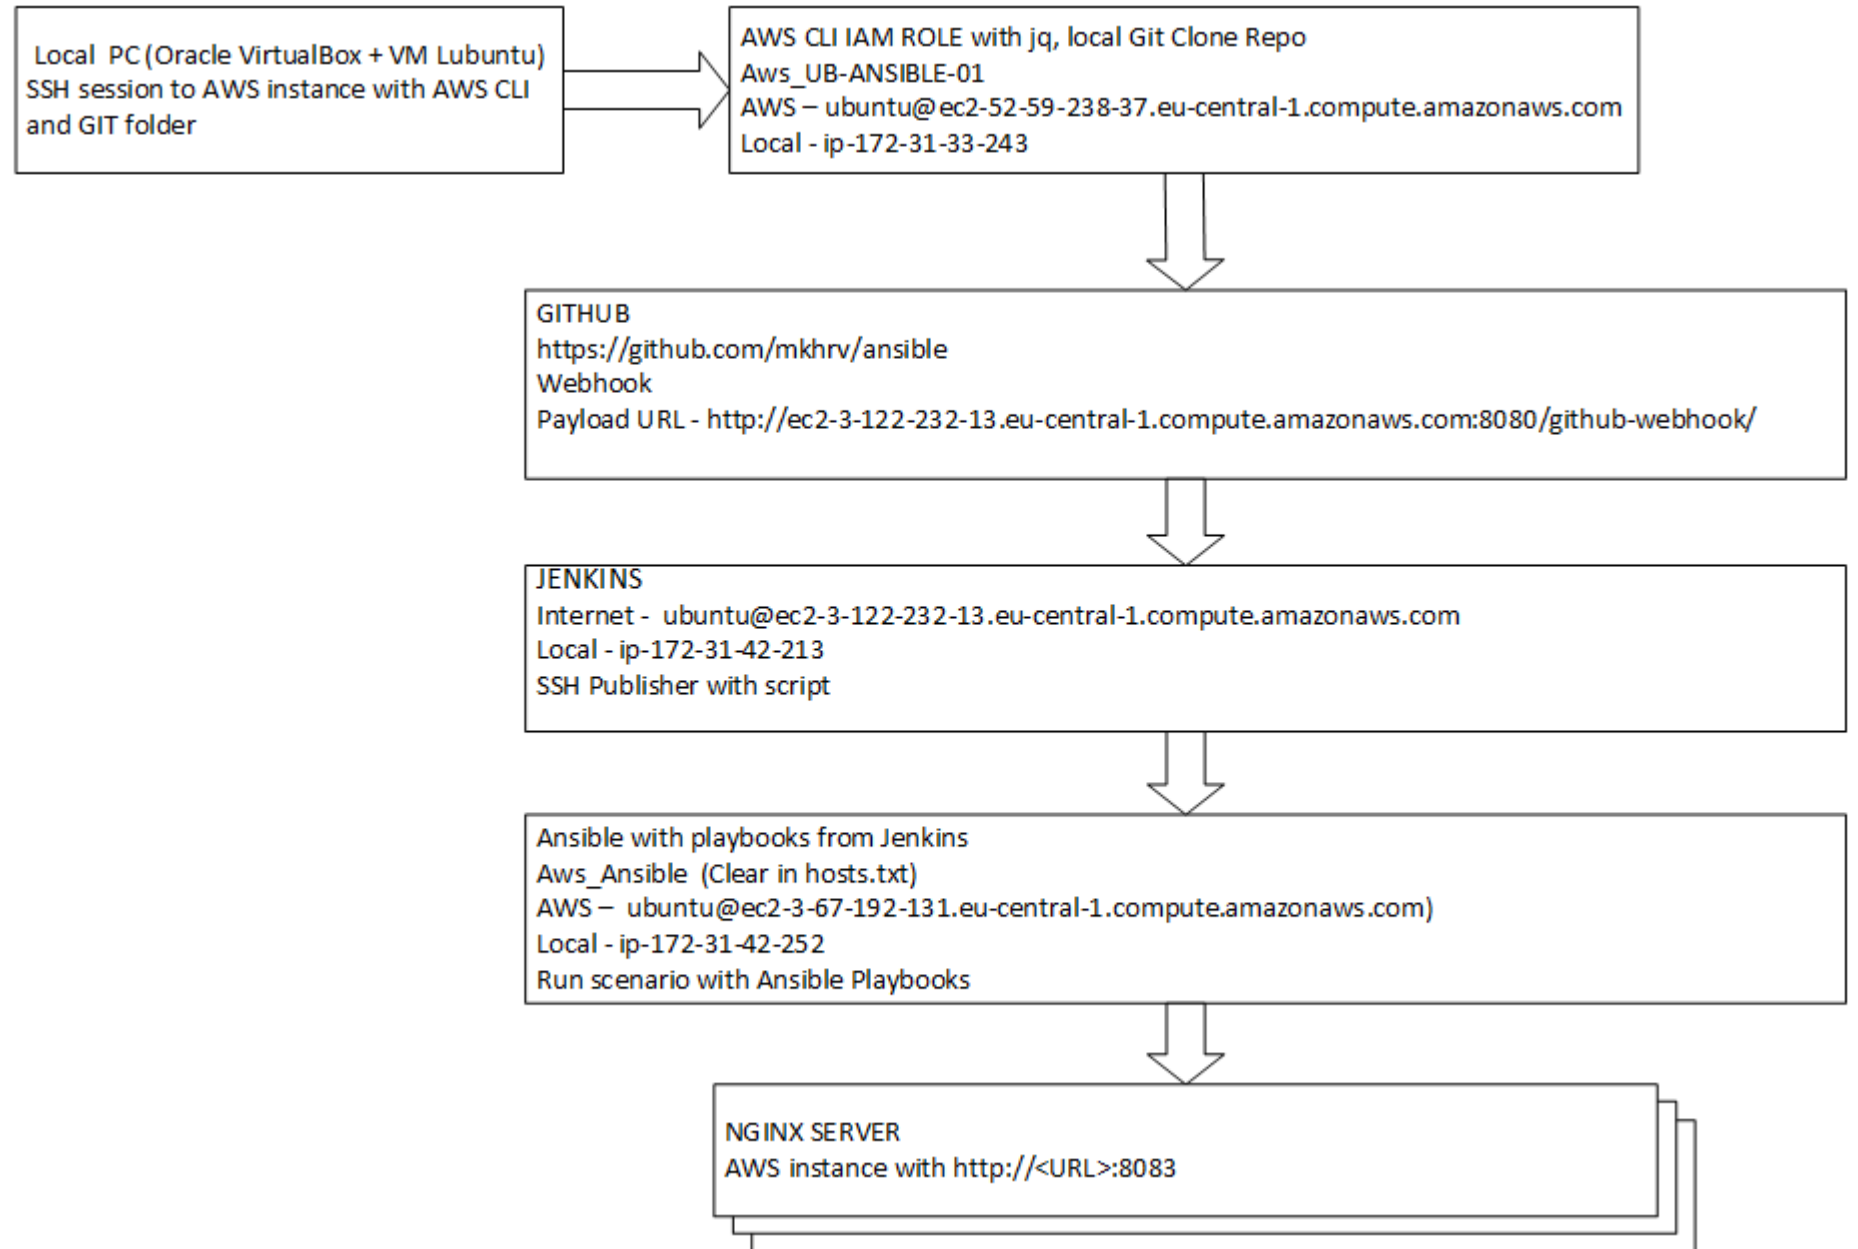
Local PC (Oracle VirtualBox + VM Lubuntu) SSH session to AWS instance with AWS CLI and GIT folder

AWS CLI IAM ROLE with jq, local Git Clone Repo
Aws_UB-ANSIBLE-01
AWS – ubuntu@ec2-52-59-238-37.eu-central-1.compute.amazonaws.com
Local - ip-172-31-33-243

GITHUB
https://github.com/mkhrv/ansible
Webhook
Payload URL - http://ec2-3-122-232-13.eu-central-1.compute.amazonaws.com:8080/github-webhook/

JENKINS
Internet - ubuntu@ec2-3-122-232-13.eu-central-1.compute.amazonaws.com
Local - ip-172-31-42-213
SSH Publisher with script

Ansible with playbooks from Jenkins
Aws_Ansible (Clear in hosts.txt)
AWS – ubuntu@ec2-3-67-192-131.eu-central-1.compute.amazonaws.com)
Local - ip-172-31-42-252
Run scenario with Ansible Playbooks

NGINX SERVER
AWS instance with http://<URL>:8083